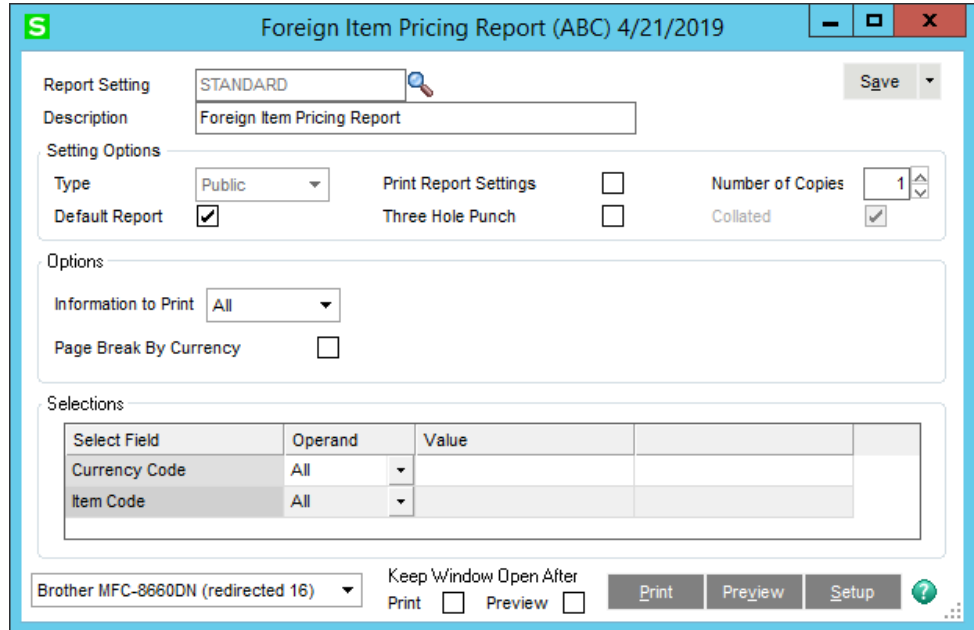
S Foreign Item Pricing Report (ABC) 4/21/2019

Report Setting STANDARD

Save

Description Foreign Item Pricing Report

Setting Options

Type Public

Print Report Settings

Number of Copies 1

Default Report ✔

Three Hole Punch

Collated ✔

Options

Information to Print All

Page Break By Currency

Selections

| Select Field | Operand | Value | |
|---|---|---|---|
| Currency Code | All | | |
| Item Code | All | | |

Brother MFC-8660DN (redirected 16)

Keep Window Open After

Print Preview

Print Preview Setup